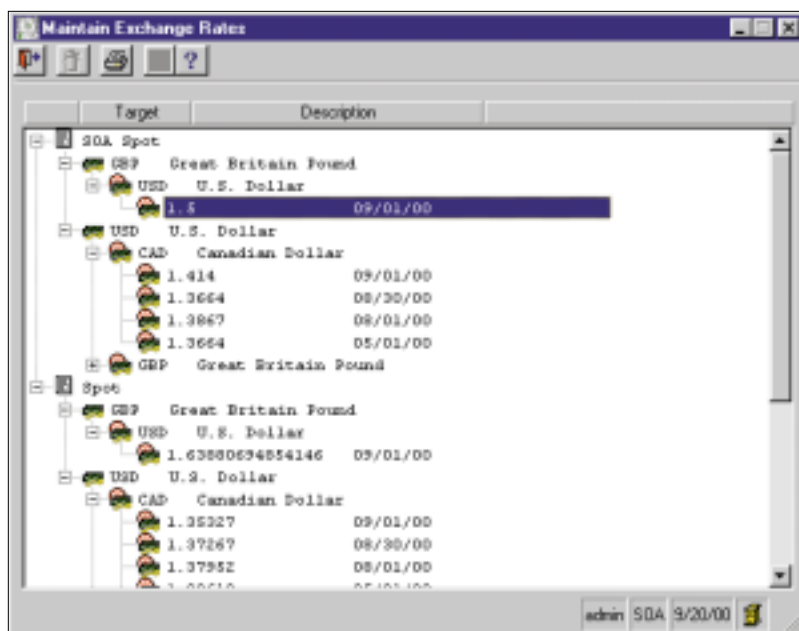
Maintain Exchange Rates

?

Target | Description

SOA Spot
GBP Great Britain Pound
USD U.S. Dollar
1.5 09/01/00
USD U.S. Dollar
CAD Canadian Dollar
1.414 09/01/00
1.3664 08/30/00
1.3867 08/01/00
1.3664 05/01/00
GBP Great Britain Pound
Spot
GBP Great Britain Pound
USD U.S. Dollar
1.63880694854146 09/01/00
USD U.S. Dollar
CAD Canadian Dollar
1.35327 09/01/00
1.37267 08/30/00
1.37952 08/01/00
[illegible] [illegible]

admin SOA 9/20/00